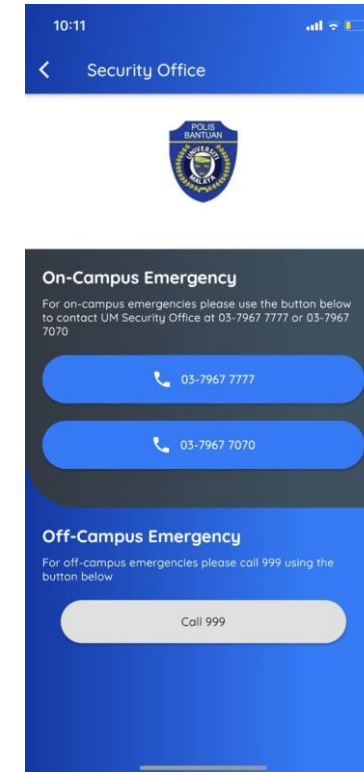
10:11

Security Office

POLIS BANTUAN
UNIVERSITI MALAYA

On-Campus Emergency

For on-campus emergencies please use the button below to contact UM Security Office at 03-7967 7777 or 03-7967 7070

03-7967 7777

03-7967 7070

Off-Campus Emergency

For off-campus emergencies please call 999 using the button below

Call 999